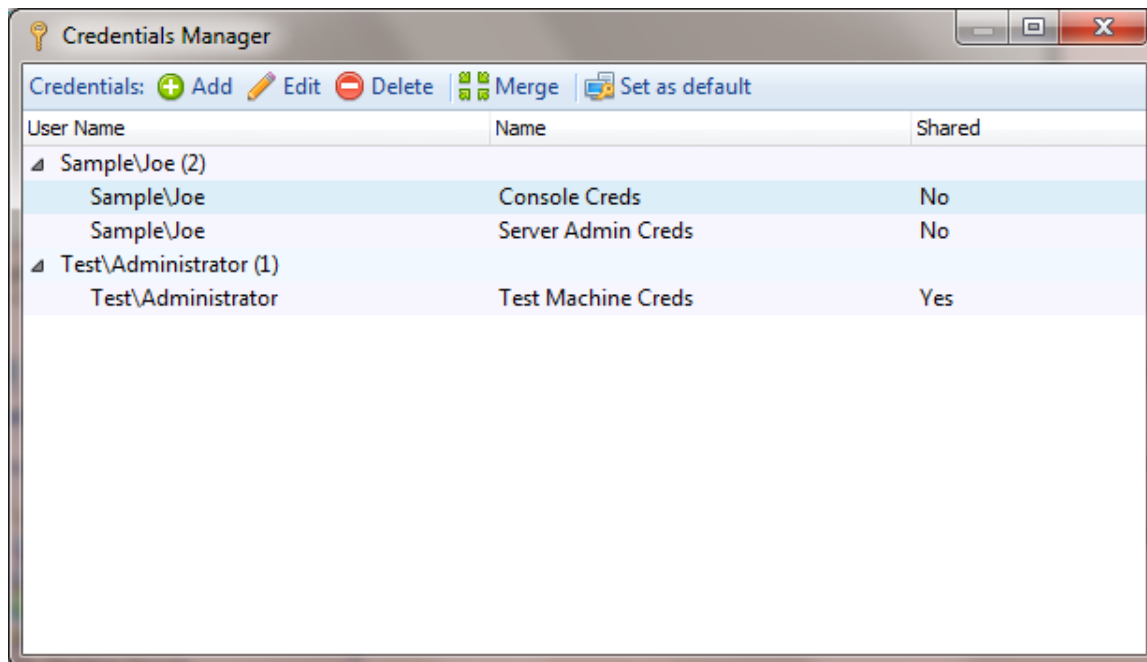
Credentials Manager

Credentials: Add Edit Delete Merge Set as default

| User Name | Name | Shared |
|---|---|---|
| Sample\Joe (2) | | |
| Sample\Joe | Console Creds | No |
| Sample\Joe | Server Admin Creds | No |
| Test\Administrator (1) | | |
| Test\Administrator | Test Machine Creds | Yes |